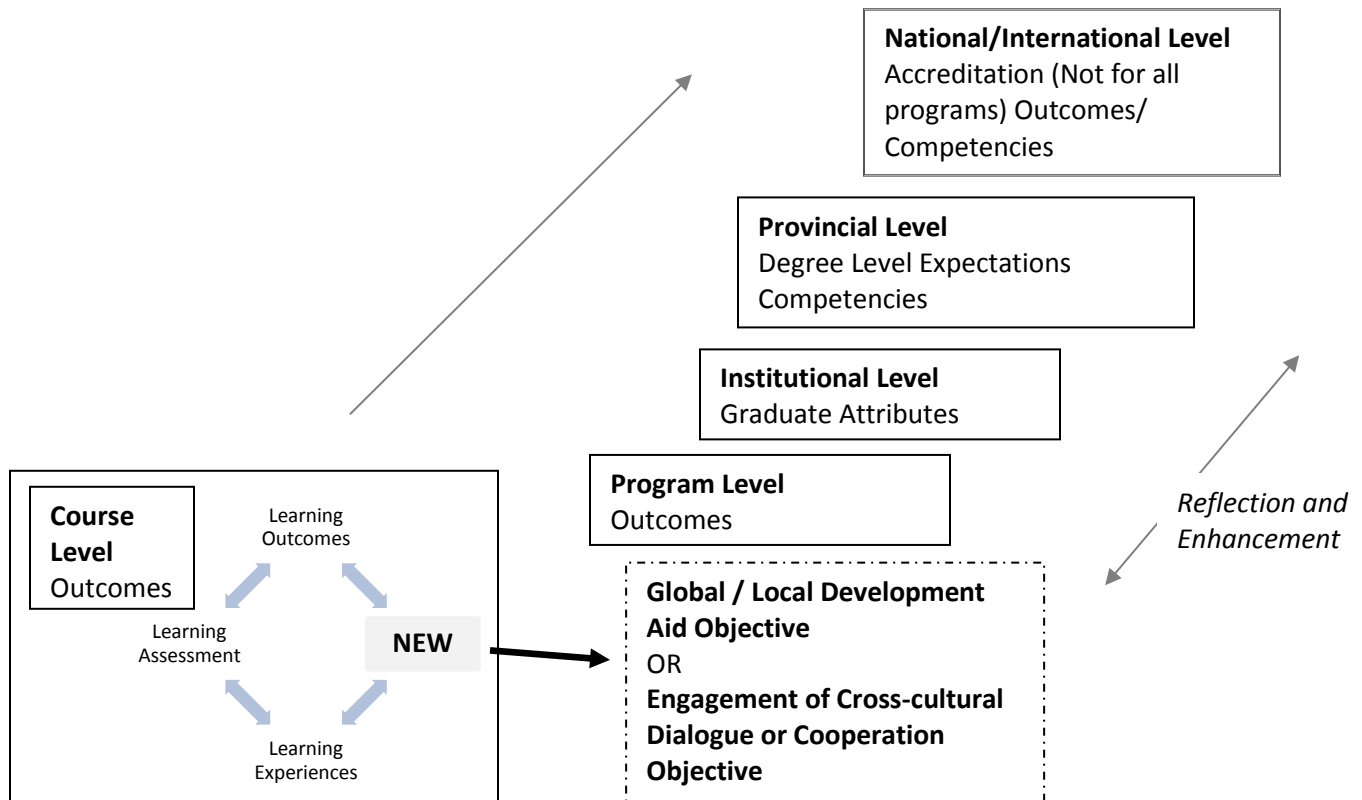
**National/International Level**
Accreditation (Not for all programs) Outcomes/ Competencies

**Provincial Level**
Degree Level Expectations Competencies

**Institutional Level**
Graduate Attributes

**Program Level**
Outcomes

*Reflection and Enhancement*

**Course Level**
Outcomes

Learning Outcomes

Learning Assessment

NEW

Learning Experiences

**Global / Local Development Aid Objective**
OR
**Engagement of Cross-cultural Dialogue or Cooperation Objective**